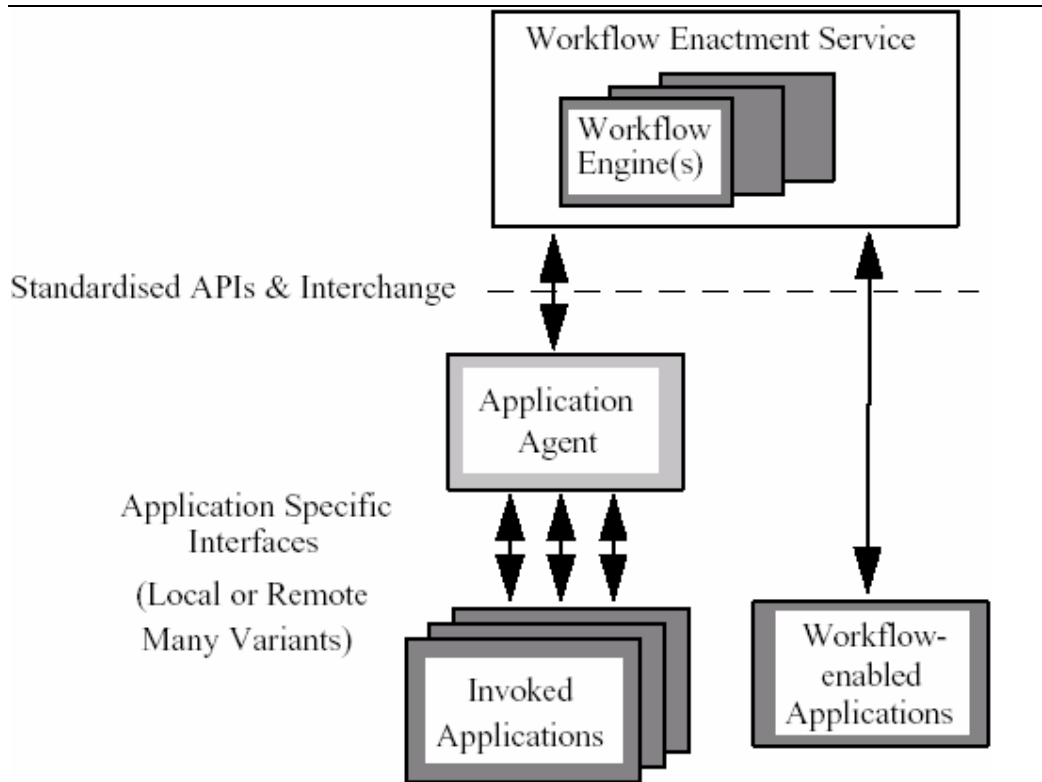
Workflow Enactment Service

Workflow Engine(s)

Standardised APIs & Interchange

Application Agent

Application Specific Interfaces

(Local or Remote Many Variants)

Invoked Applications

Workflow-enabled Applications